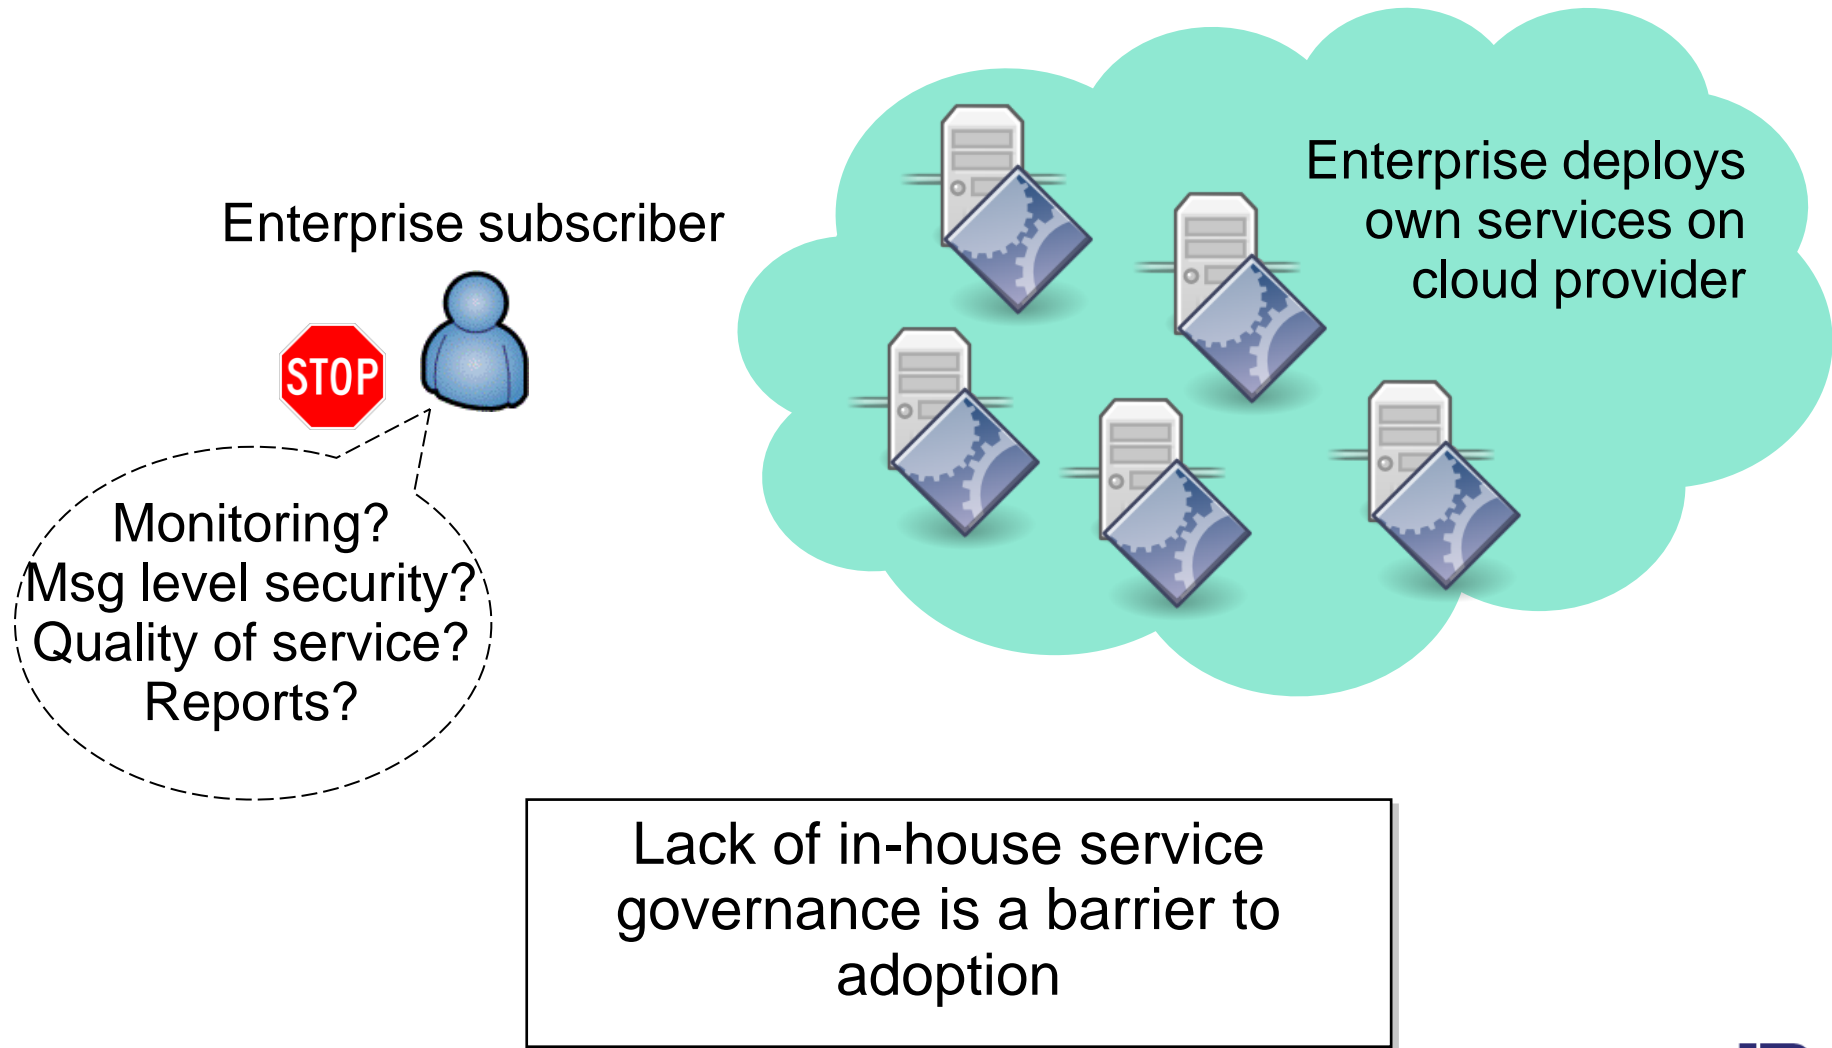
Enterprise subscriber

STOP

Monitoring?
Msg level security?
Quality of service?
Reports?

Enterprise deploys own services on cloud provider

Lack of in-house service governance is a barrier to adoption